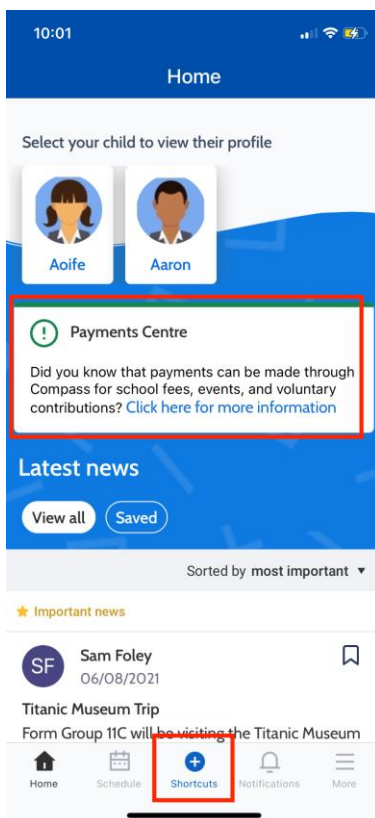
10:01

Home

Select your child to view their profile

Aoife

Aaron

Payments Centre

Did you know that payments can be made through Compass for school fees, events, and voluntary contributions? Click here for more information

Latest news

View all

Saved

Sorted by most important

Important news

SF

Sam Foley
06/08/2021

Titanic Museum Trip

Form Group 11C will be visiting the Titanic Museum

Home

Schedule

Shortcuts

Notifications

More